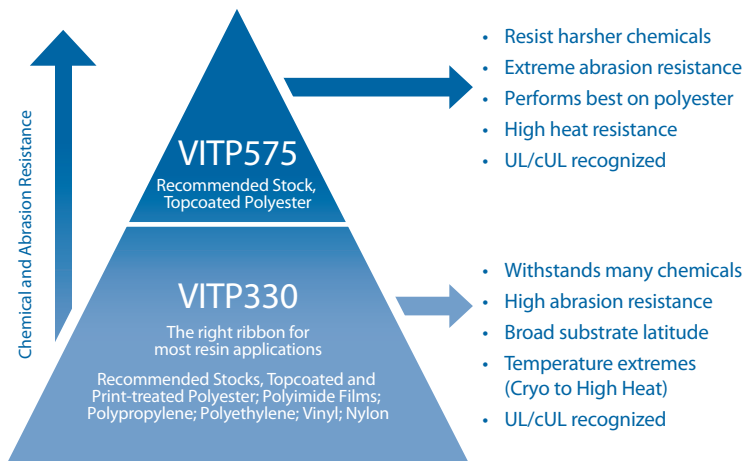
Chemical and Abrasion Resistance

VITP575
Recommended Stock, Topcoated Polyester

- Resist harsher chemicals
- Extreme abrasion resistance
- Performs best on polyester
- High heat resistance
- UL/cUL recognized

VITP330
The right ribbon for most resin applications

Recommended Stocks, Topcoated and Print-treated Polyester; Polyimide Films; Polypropylene; Polyethylene; Vinyl; Nylon

- Withstands many chemicals
- High abrasion resistance
- Broad substrate latitude
- Temperature extremes (Cryo to High Heat)
- UL/cUL recognized